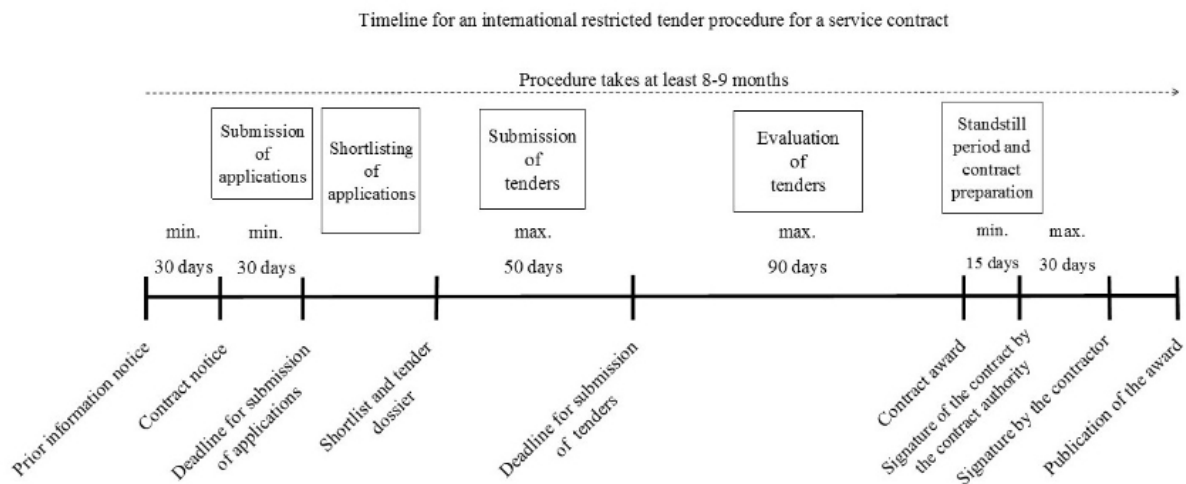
Timeline for an international restricted tender procedure for a service contract

Procedure takes at least 8-9 months

Submission of applications

Shortlisting of applications

Submission of tenders

Evaluation of tenders

Standstill period and contract preparation

min. 30 days

min. 30 days

max. 50 days

max. 90 days

min. 15 days

max. 30 days

Prior information notice

Contract notice

Deadline for submission of applications

Shortlist and tender dossier

Deadline for submission of tenders

Contract award

Signature of the contract by the contract authority

Signature by the contractor

Publication of the award